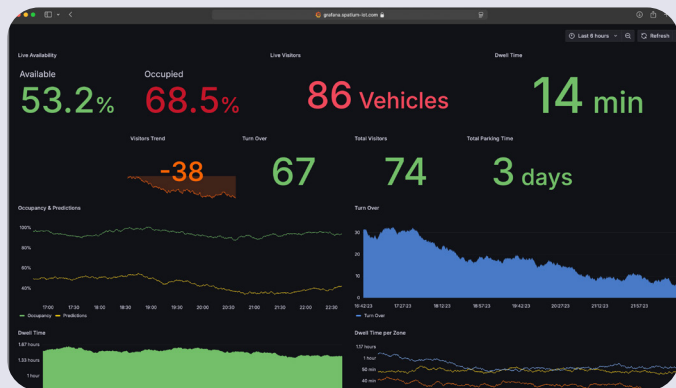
grafana.spatium-iot.com

Last 6 hours
Refresh

Live Availability

Available
53.2%

Occupied
68.5%

Live Visitors

86 Vehicles

Dwell Time

14 min

Visitors Trend

-38

Turn Over

67

Total Visitors

74

Total Parking Time

3 days

Occupancy & Predictions

100%
80%
60%
40%

17:00 17:30 18:00 18:30 19:00 19:30 20:00 20:30 21:00 21:30 22:00 22:30

— Occupancy — Predictions

Turn Over

30
20
10
0

16:42:23 17:27:23 18:12:23 18:57:23 19:42:23 20:27:23 21:12:23 21:57:23

— Turn Over

Dwell Time

1.67 hours
1.33 hours
1 hour

Dwell Time per Zone

1.17 hours
1 hour
50 min
40 min